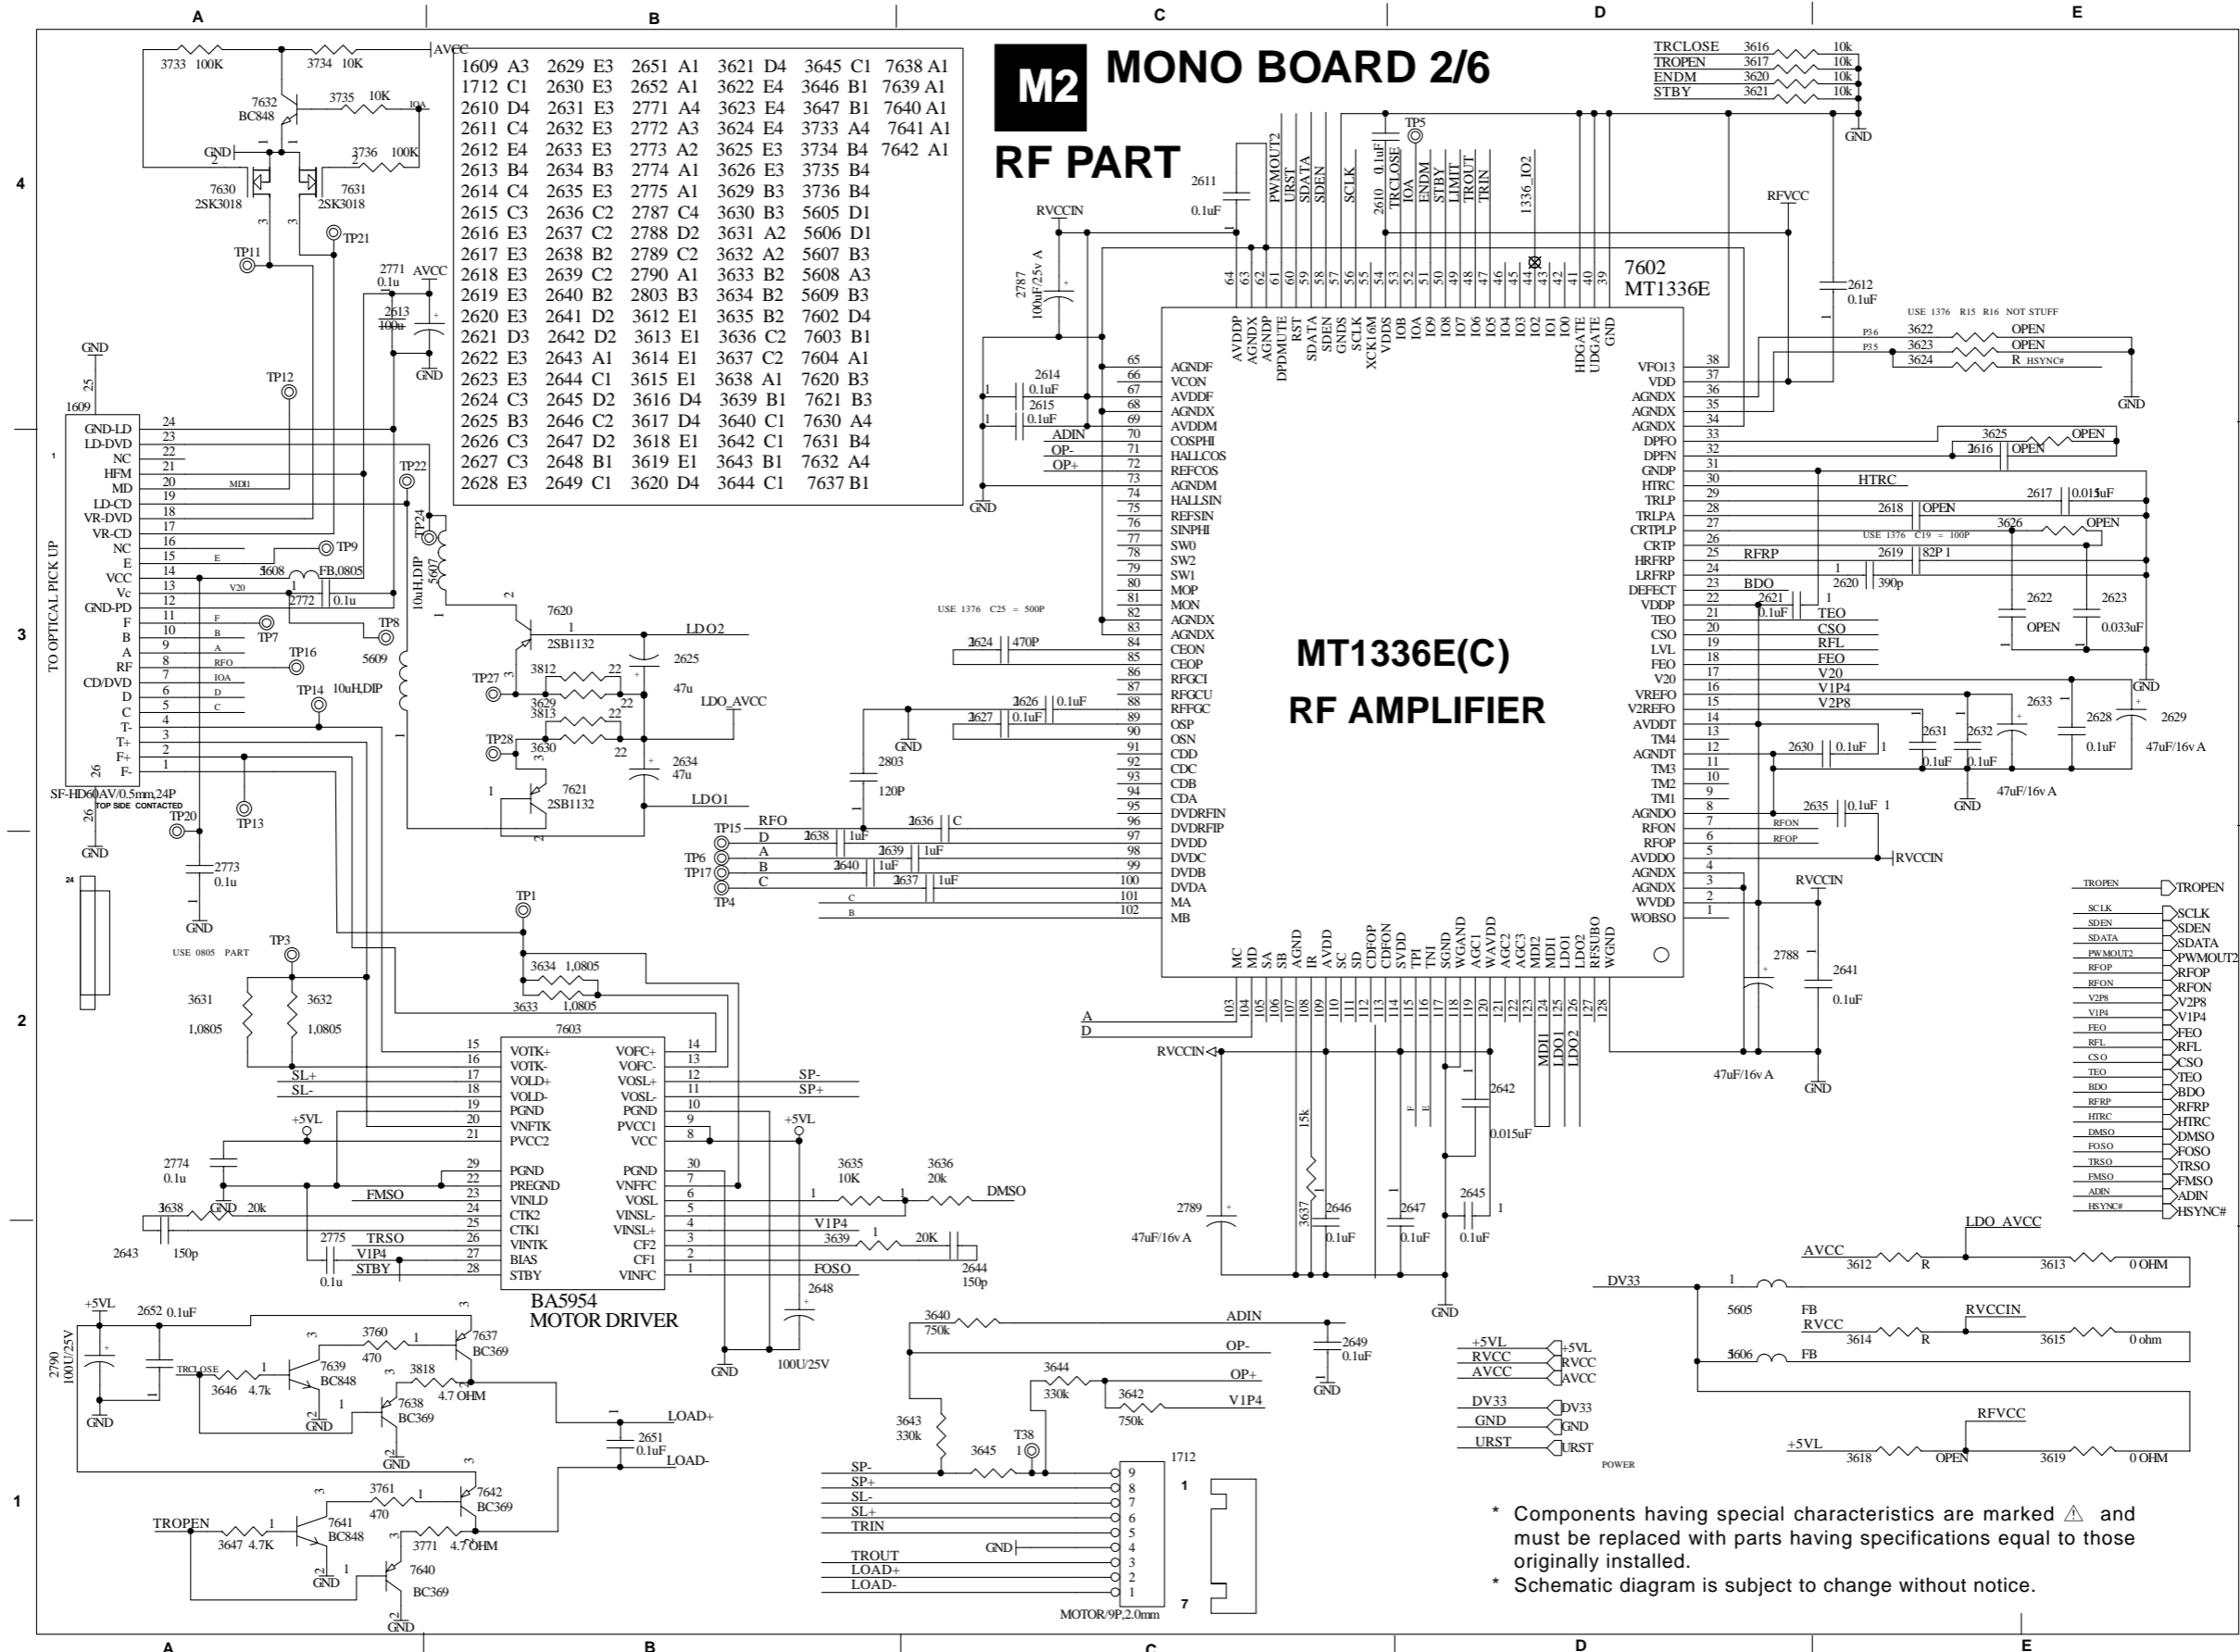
A B C D E

M2 MONO BOARD 2/6
RF PART

| 1609 A3 | 2629 E3 | 2651 A1 | 3621 D4 | 3645 C1 | 7638 A1 |
|---|---|---|---|---|---|
| 1712 C1 | 2630 E3 | 2652 A1 | 3622 E4 | 3646 B1 | 7639 A1 |
| 2610 D4 | 2631 E3 | 2771 A4 | 3623 E4 | 3647 B1 | 7640 A1 |
| 2611 C4 | 2632 E3 | 2772 A3 | 3624 E4 | 3733 A4 | 7641 A1 |
| 2612 E4 | 2633 E3 | 2773 A2 | 3625 E3 | 3734 B4 | 7642 A1 |
| 2613 B4 | 2634 B3 | 2774 A1 | 3626 E3 | 3735 B4 | |
| 2614 C4 | 2635 E3 | 2775 A1 | 3629 B3 | 3736 B4 | |
| 2615 C3 | 2636 C2 | 2787 C4 | 3630 B3 | 5605 D1 | |
| 2616 E3 | 2637 C2 | 2788 D2 | 3631 A2 | 5606 D1 | |
| 2617 E3 | 2638 B2 | 2789 C2 | 3632 A2 | 5607 B3 | |
| 2618 E3 | 2639 C2 | 2790 A1 | 3633 B2 | 5608 A3 | |
| 2619 E3 | 2640 B2 | 2803 B3 | 3634 B2 | 5609 B3 | |
| 2620 E3 | 2641 D2 | 3612 E1 | 3635 B2 | 7602 D4 | |
| 2621 D3 | 2642 D2 | 3613 E1 | 3636 C2 | 7603 B1 | |
| 2622 E3 | 2643 A1 | 3614 E1 | 3637 C2 | 7604 A1 | |
| 2623 E3 | 2644 C1 | 3615 E1 | 3638 A1 | 7620 B3 | |
| 2624 C3 | 2645 D2 | 3616 D4 | 3639 B1 | 7621 B3 | |
| 2625 B3 | 2646 C2 | 3617 D4 | 3640 C1 | 7630 A4 | |
| 2626 C3 | 2647 D2 | 3618 E1 | 3642 C1 | 7631 B4 | |
| 2627 C3 | 2648 B1 | 3619 E1 | 3643 B1 | 7632 A4 | |
| 2628 E3 | 2649 C1 | 3620 D4 | 3644 C1 | 7637 B1 | |

TRCLOSE 3616 10k
TROPEN 3617 10k
ENDM 3620 10k
STBY 3621 10k
GND

3733 100K 3734 10K AVCC
7632 BC848 3735 10K IOA
GND 3736 100K
7630 2SK3018 7631 2SK3018
TP11 TP21
2771 0.1u AVCC 2613 100u GND
GND 25 1609
TO OPTICAL PICK UP
GND-LD 24, LD-DVD 23, NC 22, NC 21, HFM 20, MD 19, LD-CD 18, VR-DVD 17, VR-CD 16, NC 15, E 14, VCC 13, Vc 12, GND-PD 11, F 10, B 9, A 8, RF 7, CD/DVD 6, D 5, C 4, T- 3, T+ 2, F+ 1, F- 26
MDI1 TP12 TP22 TP24 TP9 5608 FB,0805 V20 2772 0.1u TP7 TP8 TP16 TP14 5609 10uH,DIP 5607 10uH,DIP RFO IOA
SF-HD60AV/0.5mm,24P TOP SIDE CONTACTED
TP20 TP13 GND 2773 0.1u GND
USE 0805 PART TP3
3631 1,0805 3632 1,0805
7620 2SB1132 LDO2 TP27 3812 22 3629 22 2625 47u LDO_AVCC 3813 22 TP28 3630 22 2634 47u 7621 2SB1132 LDO1
RVCCIN 2787 100uF/25v A 2611 0.1uF TP5 2610 0.1uF
PWMOUT2 URST SDATA SDEN SCLK TRCLOSE IOA ENDM STBY LIMIT TROUT TRIN 1336_IO2
7602 MT1336E RFVCC 2612 0.1uF
2614 0.1uF 2615 0.1uF GND ADIN OP- OP+
USE 1376 C25 = 500P
2624 470P 2626 0.1uF 2627 0.1uF GND 2803 120P
RFO TP15 D 2638 1uF 2636 C TP6 A 2639 1uF TP17 B 2640 1uF C 2637 1uF TP4
AGNDF VCON AVDDF AGNDX AVDDM COSPHI HALLCOS REFCOS AGNDM HALLSIN REFSIN SINPHI SW0 SW2 SW1 MOP MON AGNDX AGNDX CEON CEOP RFGCI RFGCU RFFGC OSP OSN CDD CDC CDB CDA DVDRFIN DVDRFIP DVDD DVDC DVDB DVDA MA MB
AVDDP AGNDX AGNDP DPDMUTE RST SDATA SDEN GNDS SCLK XCK16M VDDS IO8 IOA IO9 IO8 IO7 IO6 IO5 IO4 IO3 IO2 IO1 IO0 HDGATE UDGATE GND
MT1336E(C) RF AMPLIFIER
VFO13 VDD AGNDX AGNDX AGNDX DPFO DPFN GNDP HTRC TRLP TRLPA CRTPLP CRTP HRFRP LRFRP DEFECT VDDP TEO CSO LVL FEO V20 VREFO V2REFO AVDDT TM4 AGNDT TM3 TM2 TM1 AGNDO RFON RFOP AVDDO AGNDX AGNDX WVDD WOBSO
MC MD SA SB AGND IR AVDD SC SD CDFOP CDFON SVDD TP1 TN1 SGND WGAND AGC1 WAVDD AGC2 AGC3 MDI2 MDI1 LDO1 LDO2 RFSUBO WGND
USE 1376 R15 R16 NOT STUFF P36 3622 OPEN P35 3623 OPEN 3624 R HSYNC# GND
3625 OPEN 2616 OPEN HTRC 2617 0.015uF 2618 OPEN 3626 OPEN USE 1376 C19 = 100P RFRP 2619 82P 2620 390p BDO 2621 0.1uF TEO CSO RFL FEO V20 V1P4 V2P8 2622 OPEN 2623 0.033uF GND 2633 2628 0.1uF 2629 47uF/16v A 2631 0.1uF 2632 0.1uF 47uF/16v A GND 2630 0.1uF 2635 0.1uF RFON RFOP RVCCIN RVCCIN
2788 47uF/16v A 2641 0.1uF GND
A D RVCCIN MDI1 LDO1 LDO2 15k 2642 0.015uF 2789 47uF/16v A 3637 2646 0.1uF 2647 0.1uF 2645 0.1uF GND
TROPEN SCLK SDEN SDATA PWMOUT2 RFOP RFON V2P8 V1P4 FEO RFL CSO TEO BDO RFRP HTRC DMSO FOSO TRSO FMSO ADIN HSYNC#
TP1 3634 1,0805 3633 1,0805 7603
VOTK+ 15, VOTK- 16, VOLD+ 17, VOLD- 18, PGND 19, VNFTK 20, PVCC2 21, PGND 29, PREGND 22, VINLD 23, CTK2 24, CTK1 25, VINTK 26, BIAS 27, STBY 28
VOFC+ 14, VOFC- 13, VOSL+ 12, VOSL- 11, PGND 10, PVCC1 9, VCC 8, PGND 30, VNFFC 7, VOSL 6, VINSL- 5, VINSL+ 4, CF2 3, CF1 2, VINFC 1
BA5954 MOTOR DRIVER
SL+ SL- SP- SP+ +5VL +5VL 2774 0.1u FMSO 3638 GND 20k 2643 150p 2775 TRSO V1P4 STBY 0.1u 3635 10K 3636 20k DMSO V1P4 3639 20K 2644 150p FOSO 2648 100U/25V GND
+5VL 2652 0.1uF 2790 100U/25V GND TRCLOSE 3646 4.7k 7639 BC848 3760 470 7637 BC369 3818 4.7 OHM 7638 BC369 GND 2651 0.1uF LOAD+ LOAD-
TROPEN 3647 4.7K 7641 BC848 3761 470 7642 BC369 3771 4.7 OHM 7640 BC369 GND
3640 750k ADIN OP- OP+ 2649 0.1uF GND 3644 330k 3642 750k V1P4 3643 330k 3645 T38 1712
SP- 9, SP+ 8, SL- 7, SL+ 6, TRIN 5, GND 4, TROUT 3, LOAD+ 2, LOAD- 1
MOTOR/9P,2.0mm
+5VL RVCC AVCC DV33 GND URST POWER
LDO_AVCC AVCC 3612 R 3613 0 OHM DV33 5605 FB RVCCIN RVCC 3614 R 3615 0 ohm 5606 FB RFVCC +5VL 3618 OPEN 3619 0 OHM

* Components having special characteristics are marked ⚠ and must be replaced with parts having specifications equal to those originally installed.
* Schematic diagram is subject to change without notice.